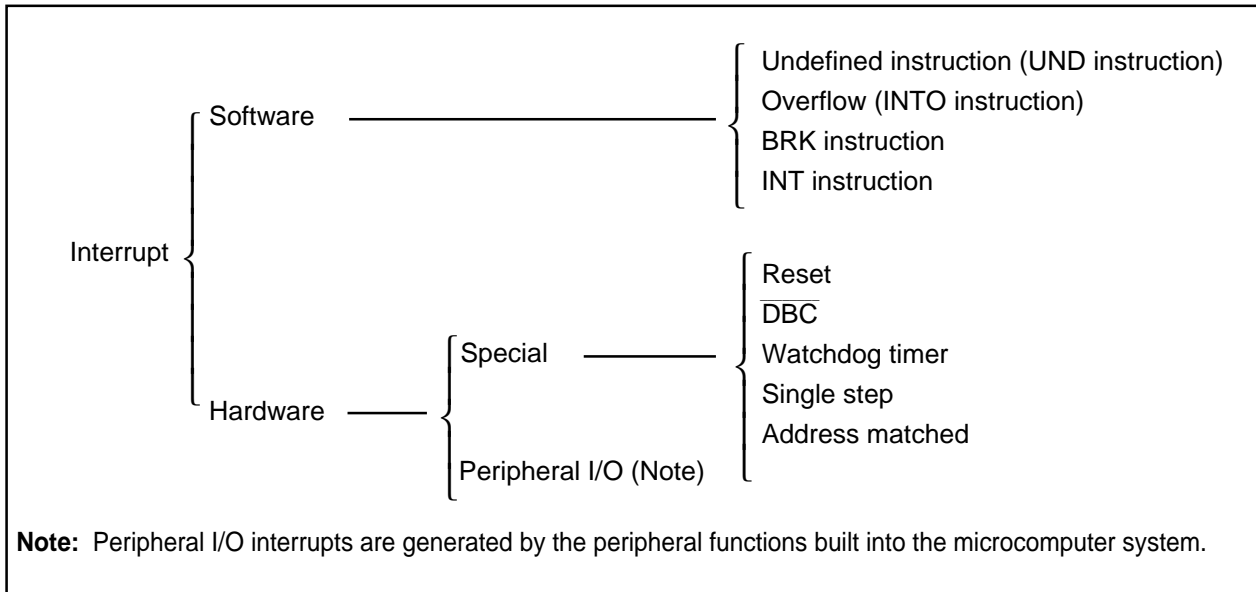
Interrupt

Software

Undefined instruction (UND instruction)
Overflow (INTO instruction)
BRK instruction
INT instruction

Hardware

Special

Reset
$\overline{\text{DBC}}$
Watchdog timer
Single step
Address matched

Peripheral I/O (Note)

**Note:** Peripheral I/O interrupts are generated by the peripheral functions built into the microcomputer system.